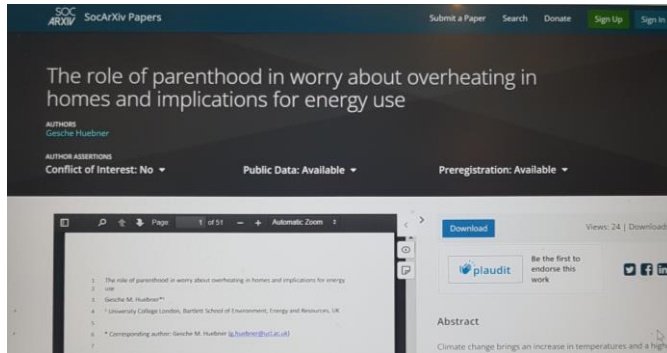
SOC ARXIV SocArXiv Papers

Submit a Paper Search Donate Sign Up Sign in

The role of parenthood in worry about overheating in homes and implications for energy use

AUTHORS
Gesche Huebner

AUTHOR ASSERTIONS
Conflict of Interest: No

Public Data: Available

Preregistration: Available

Page 1 of 51 — + Automatic Zoom

1 The role of parenthood in worry about overheating in homes and implications for energy use
2
3 Gesche M. Huebner$^{a*}$
4 $^{a}$ University College London, Bartlett School of Environment, Energy and Resources, UK
5
6 * Corresponding author: Gesche M. Huebner (g.huebner@ucl.ac.uk)
7

Download

Views: 24 | Download

plaudit

Be the first to endorse this work

Abstract

Climate change brings an increase in temperatures and a hig